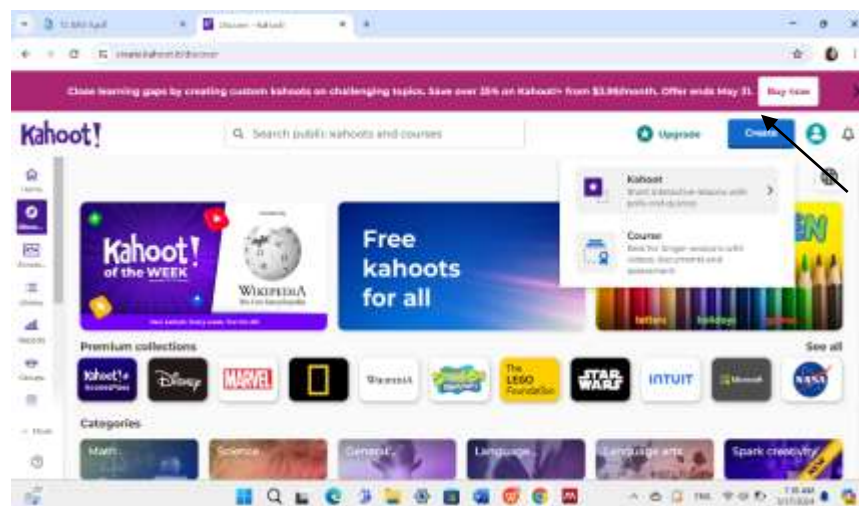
Discover - Kahoot!

create.kahoot.it/discover

Close learning gaps by creating custom kahoots on challenging topics. Save over 35% on Kahoot!+ from $3.99/month. Offer ends May 31. Buy now

Kahoot!

Search public kahoots and courses

Upgrade

Create

Home

Discover

Library

Reports

Groups

More

Kahoot!
Start interactive lessons with polls and quizzes

Course
Best for longer sessions with videos, documents and assessment

Kahoot! of the WEEK

WIKIPEDIA
The Free Encyclopedia

Free kahoots for all

letters

holidays

Premium collections

See all

Disney

MARVEL

The LEGO Foundation

STAR WARS

INTUIT

Microsoft

NASA

Categories

Math

Science

General

Language

Language arts

Spark creativity

NEW